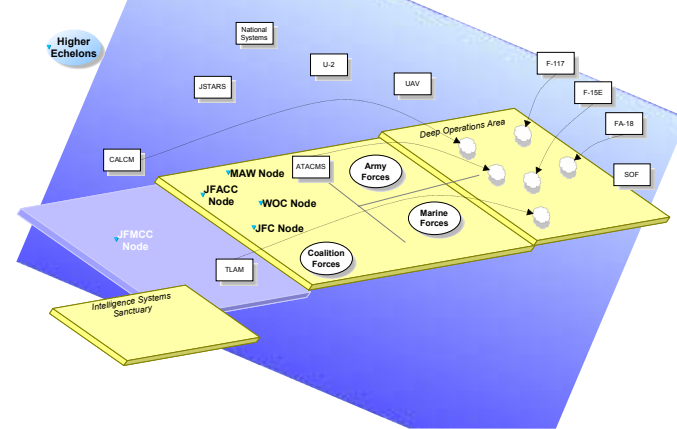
Higher Echelons

National Systems

U-2

JSTARS

UAV

F-117

F-15E

FA-18

Deep Operations Area

CALCM

ATACMS

MAW Node

Army Forces

JFACC Node

WOC Node

Marine Forces

SOF

JFC Node

Coalition Forces

JFMCC Node

TLAM

Intelligence Systems Sanctuary